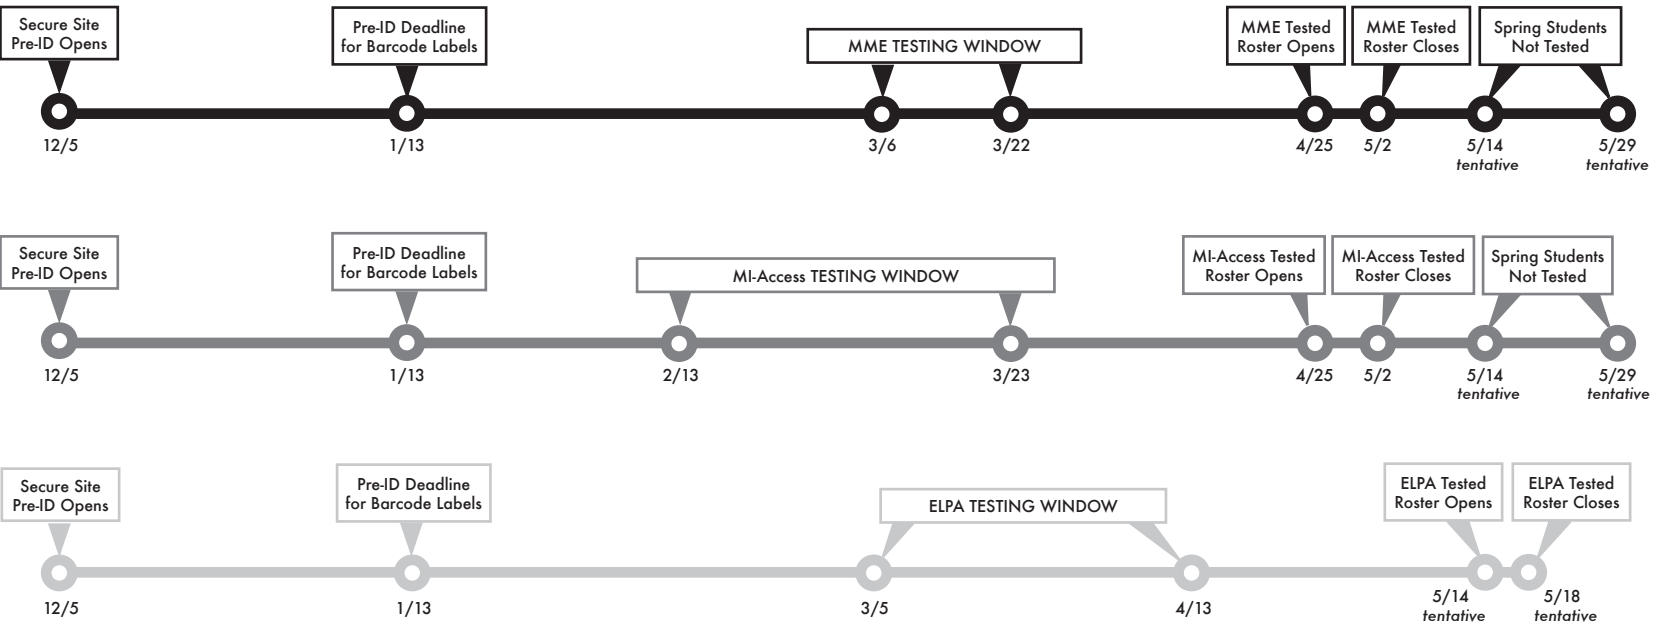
Secure Site Pre-ID Opens
12/5

Pre-ID Deadline for Barcode Labels
1/13

MME TESTING WINDOW
3/6
3/22

MME Tested Roster Opens
4/25

MME Tested Roster Closes
5/2

Spring Students Not Tested
5/14 *tentative*
5/29 *tentative*

Secure Site Pre-ID Opens
12/5

Pre-ID Deadline for Barcode Labels
1/13

MI-Access TESTING WINDOW
2/13
3/23

MI-Access Tested Roster Opens
4/25

MI-Access Tested Roster Closes
5/2

Spring Students Not Tested
5/14 *tentative*
5/29 *tentative*

Secure Site Pre-ID Opens
12/5

Pre-ID Deadline for Barcode Labels
1/13

ELPA TESTING WINDOW
3/5
4/13

ELPA Tested Roster Opens
5/14 *tentative*

ELPA Tested Roster Closes
5/18 *tentative*